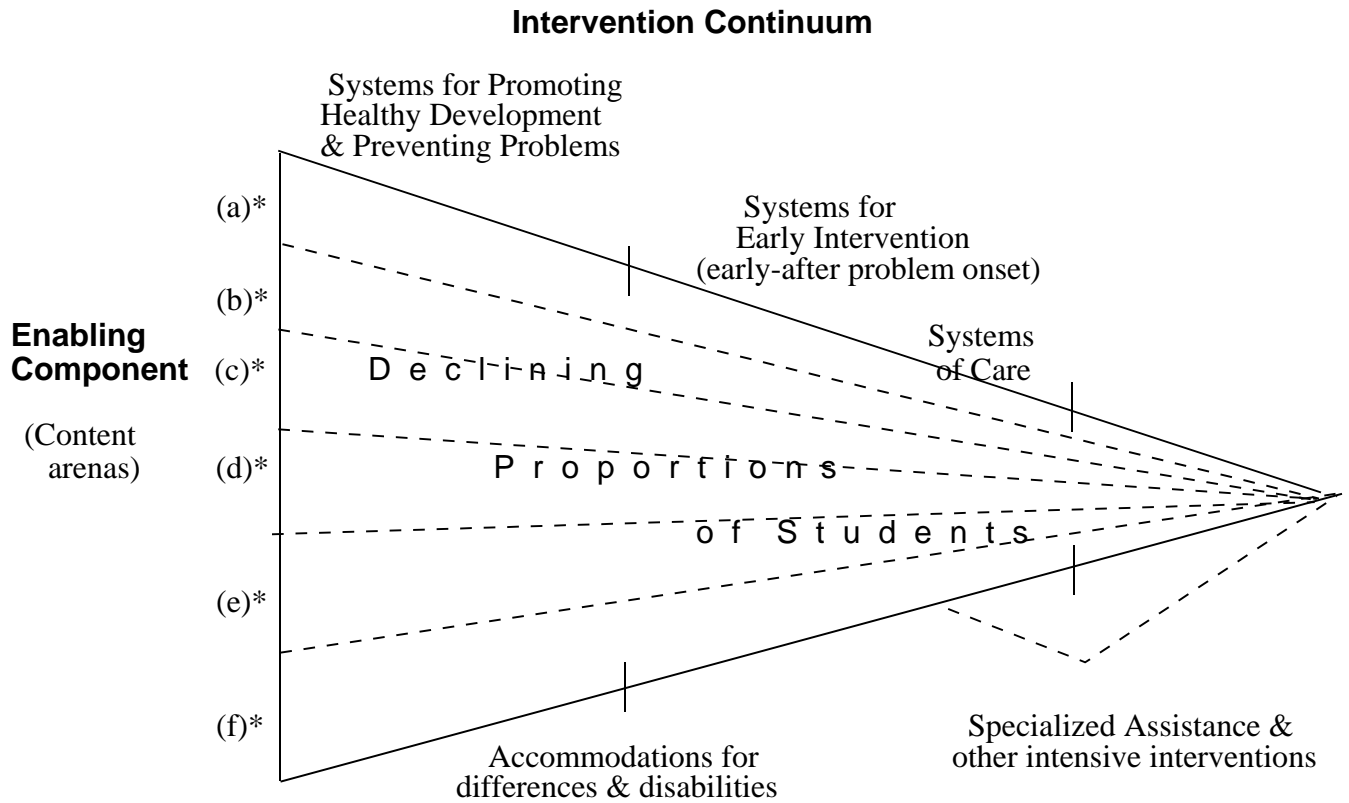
Intervention Continuum

Systems for Promoting Healthy Development & Preventing Problems

Systems for Early Intervention (early-after problem onset)

Systems of Care

Enabling Component

(Content arenas)

(a)*

(b)*

(c)*

(d)*

(e)*

(f)*

D e c l i n i n g

P r o p o r t i o n s

o f S t u d e n t s

Accommodations for differences & disabilities

Specialized Assistance & other intensive interventions